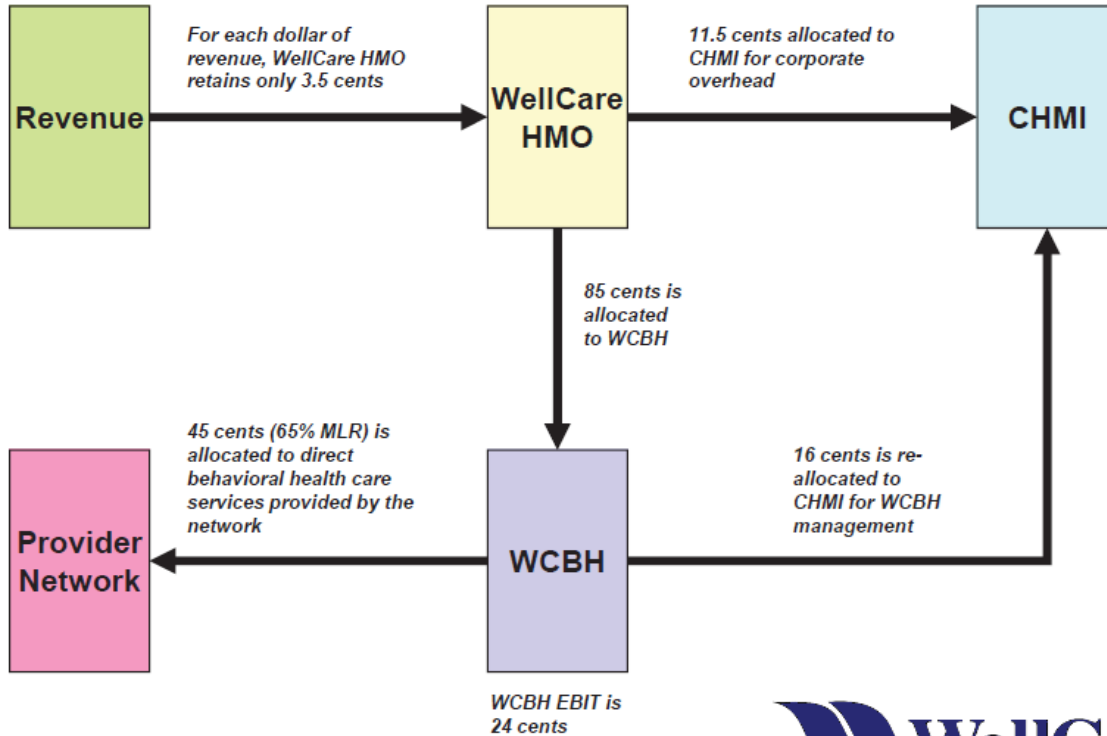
Revenue

For each dollar of revenue, WellCare HMO retains only 3.5 cents

WellCare HMO

11.5 cents allocated to CHMI for corporate overhead

CHMI

85 cents is allocated to WCBH

45 cents (65% MLR) is allocated to direct behavioral health care services provided by the network

Provider Network

WCBH

16 cents is reallocated to CHMI for WCBH management

WCBH EBIT is 24 cents

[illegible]